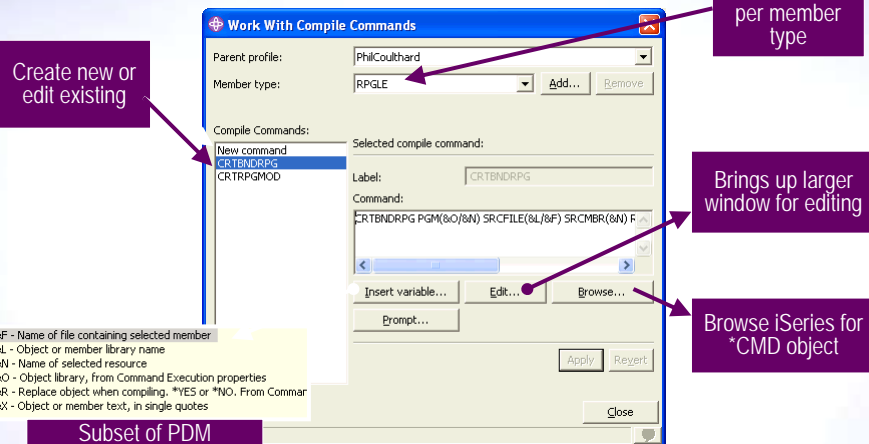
per member type

Create new or edit existing

Work With Compile Commands

Parent profile: PhilCoulthard

Member type: RPGLE

Add...

Remove

Compile Commands:

New command

CRTBNDRPG

CRTRPGMOD

Selected compile command:

Label: CRTBNDRPG

Command:

CRTBNDRPG PGM(&O/&N) SRCFILE(&L/&F) SRCMBR(&N) R

Brings up larger window for editing

Insert variable...

Edit...

Browse...

Prompt...

Browse iSeries for *CMD object

&F - Name of file containing selected member

&L - Object or member library name

&N - Name of selected resource

&O - Object library, from Command Execution properties

&R - Replace object when compiling. *YES or *NO. From Commar

&X - Object or member text, in single quotes

Apply

Revert

Close

Subset of PDM